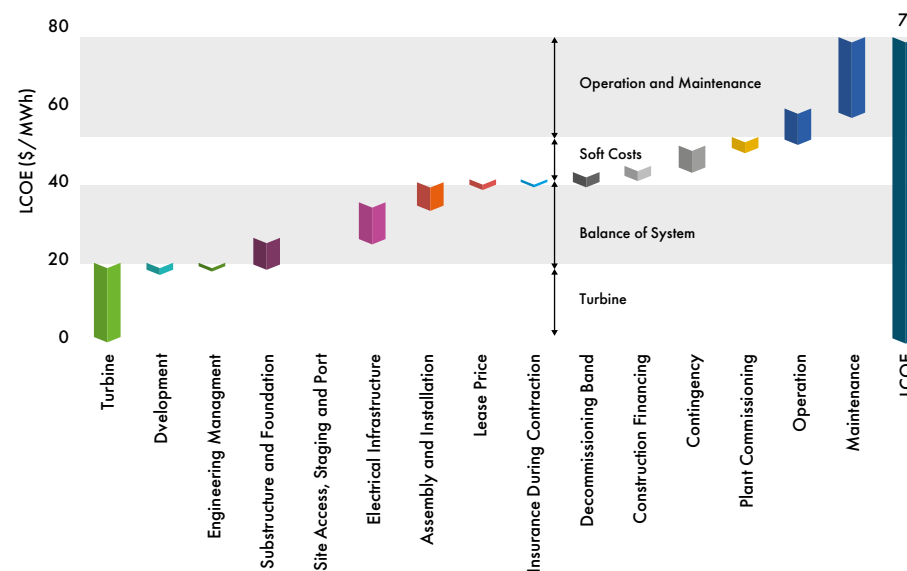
80
60
40
20
0
LCOE ($/MWh)
7
Operation and Maintenance
Soft Costs
Balance of System
Turbine
Turbine
Dvelopment
Engineering Managment
Substructure and Foundation
Site Access, Staging and Port
Electrical Infrastructure
Assembly and Installation
Lease Price
Insurance During Contraction
Decommissioning Band
Construction Financing
Contingency
Plant Commissioning
Operation
Maintenance
LCOE